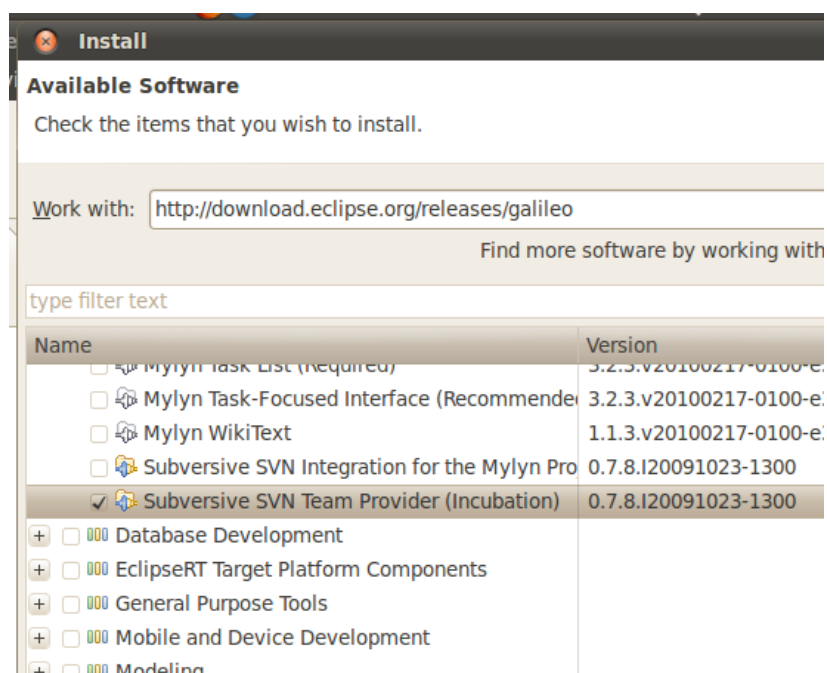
Install

Available Software

Check the items that you wish to install.

Work with: http://download.eclipse.org/releases/galileo

Find more software by working with

type filter text

| Name | Version |
|---|---|
| Mylyn Task List (Required) | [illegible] |
| Mylyn Task-Focused Interface (Recommende | 3.2.3.v20100217-0100-e |
| Mylyn WikiText | 1.1.3.v20100217-0100-e |
| Subversive SVN Integration for the Mylyn Pro | 0.7.8.I20091023-1300 |
| Subversive SVN Team Provider (Incubation) | 0.7.8.I20091023-1300 |
| Database Development | |
| EclipseRT Target Platform Components | |
| General Purpose Tools | |
| Mobile and Device Development | |
| Modeling | |